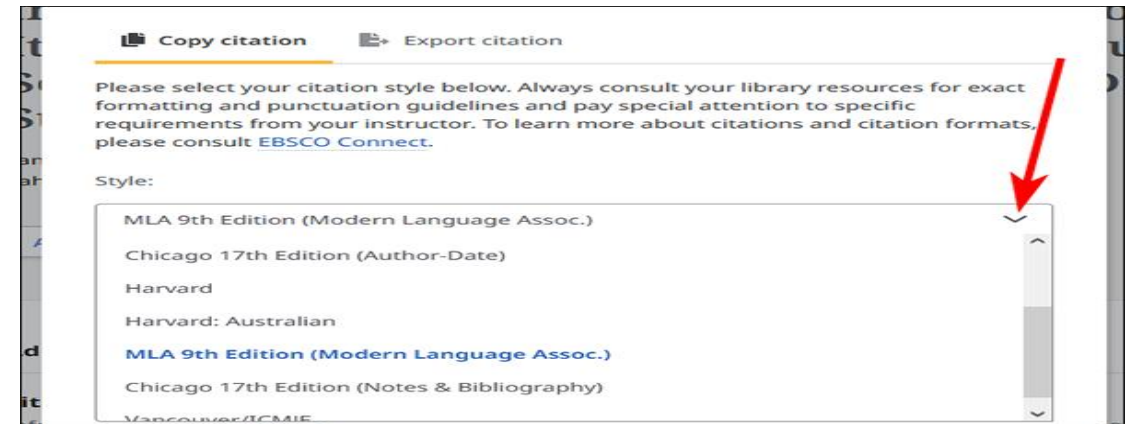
Copy citation

Export citation

Please select your citation style below. Always consult your library resources for exact formatting and punctuation guidelines and pay special attention to specific requirements from your instructor. To learn more about citations and citation formats, please consult EBSCO Connect.

Style:

MLA 9th Edition (Modern Language Assoc.)

Chicago 17th Edition (Author-Date)

Harvard

Harvard: Australian

MLA 9th Edition (Modern Language Assoc.)

Chicago 17th Edition (Notes & Bibliography)

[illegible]